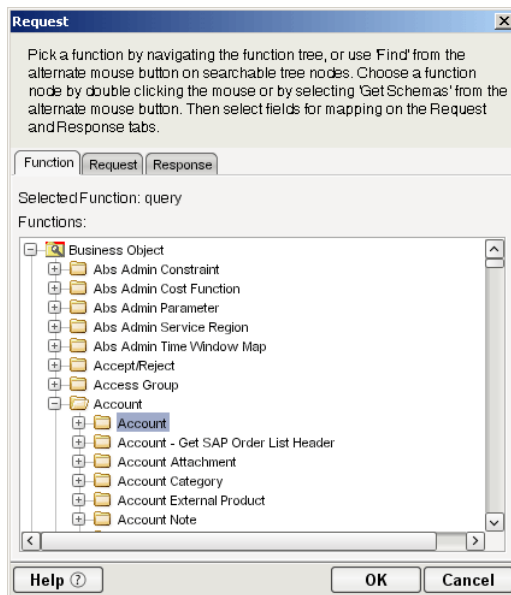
Request

Pick a function by navigating the function tree, or use 'Find' from the alternate mouse button on searchable tree nodes. Choose a function node by double clicking the mouse or by selecting 'Get Schemas' from the alternate mouse button. Then select fields for mapping on the Request and Response tabs.

Function | Request | Response

Selected Function: query

Functions:

Business Object
Abs Admin Constraint
Abs Admin Cost Function
Abs Admin Parameter
Abs Admin Service Region
Abs Admin Time Window Map
Accept/Reject
Access Group
Account
Account
Account - Get SAP Order List Header
Account Attachment
Account Category
Account External Product
Account Note

Help ⓘ
OK
Cancel